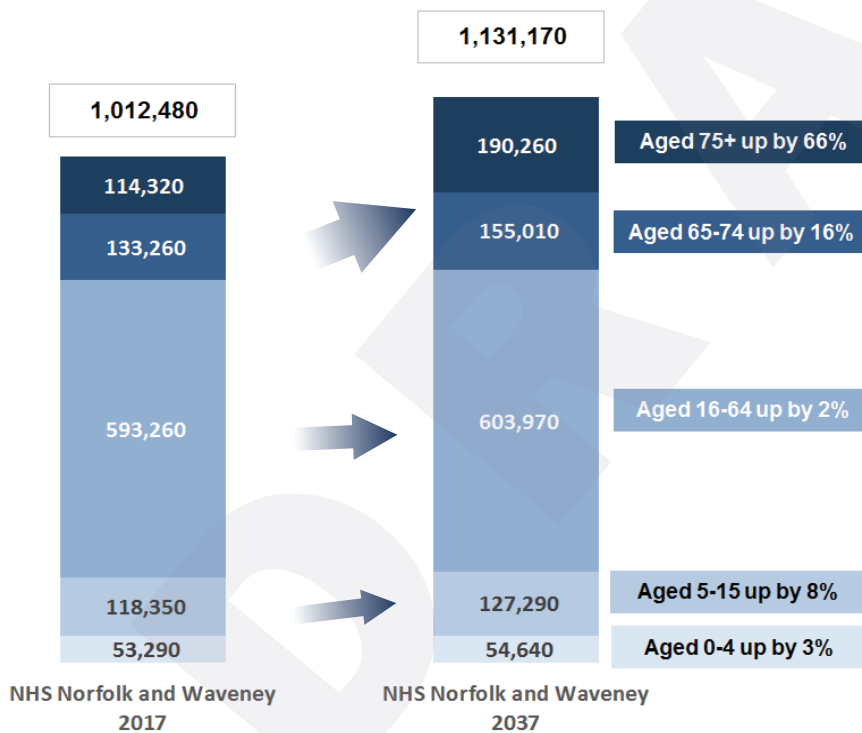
1,012,480

114,320
133,260
593,260
118,350
53,290

NHS Norfolk and Waveney 2017

1,131,170

190,260
155,010
603,970
127,290
54,640

NHS Norfolk and Waveney 2037

Aged 75+ up by 66%
Aged 65-74 up by 16%
Aged 16-64 up by 2%
Aged 5-15 up by 8%
Aged 0-4 up by 3%

DRAFT